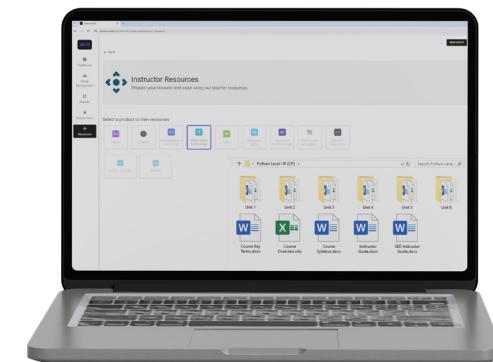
Instructor Resources

Prepare your lessons with ease using our teacher resources.

Select a product to view resources

Python Level 1 (CP)

Search Python Leve...

Unit 1

Unit 2

Unit 3

Unit 4

Unit 5

Unit 6

Course Key Terms.docx

Course Overview.xlsx

Course Syllabus.docx

Instructor Guide.docx

SEE Instructor Guide.docx